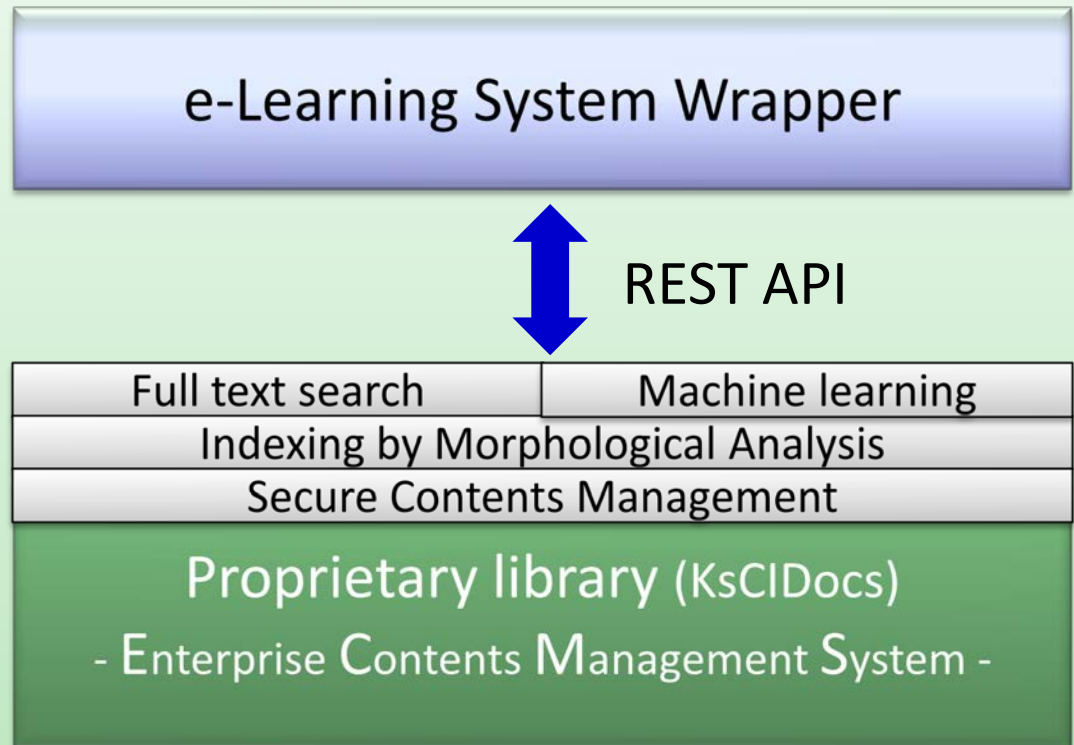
e-Learning System Wrapper

REST API

Full text search

Machine learning

Indexing by Morphological Analysis

Secure Contents Management

Proprietary library (KsCIDocs)

- Enterprise Contents Management System -